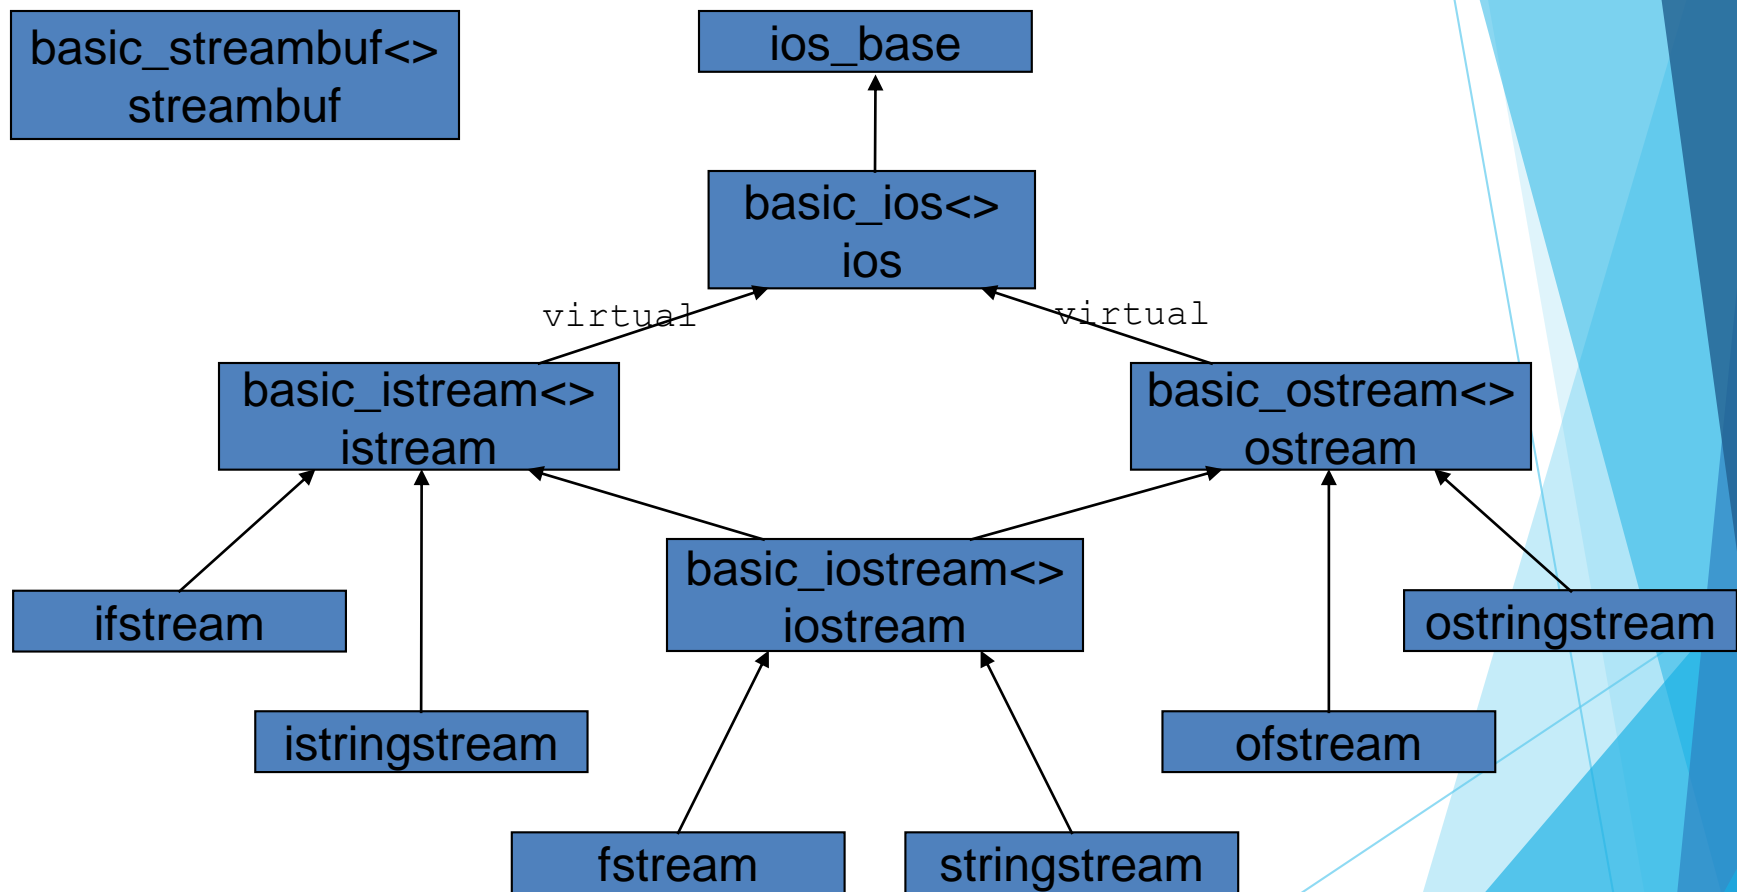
basic_streambuf<>
streambuf

ios_base

basic_ios<>
ios

virtual

virtual

basic_istream<>
istream

basic_ostream<>
ostream

basic_iostream<>
iostream

ifstream

ostringstream

istringstream

ofstream

fstream

stringstream